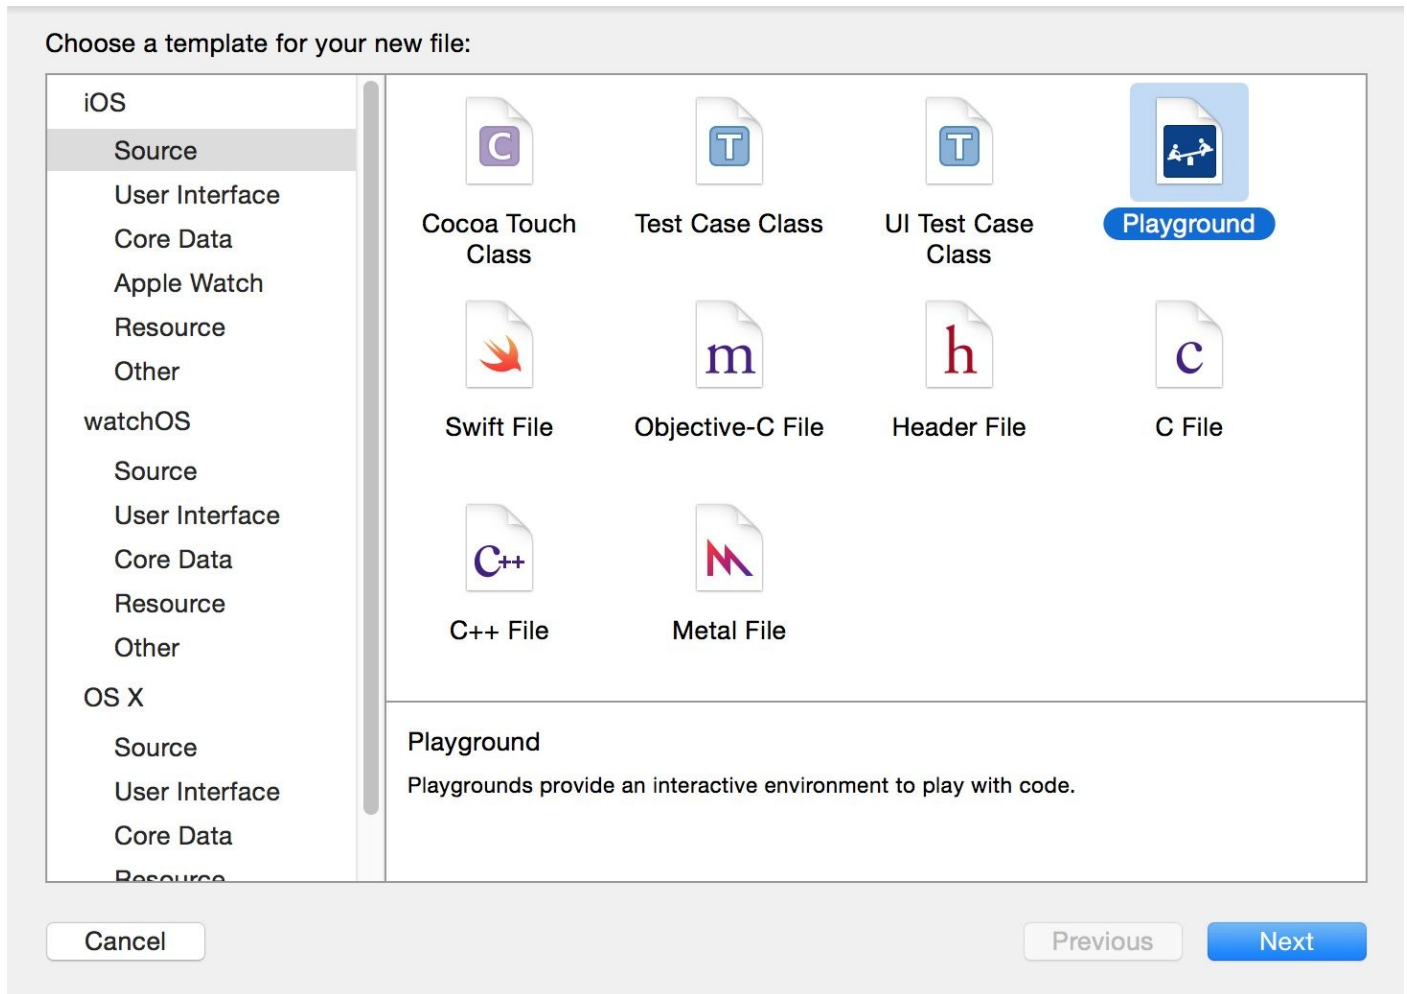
Choose a template for your new file:

iOS
Source
User Interface
Core Data
Apple Watch
Resource
Other
watchOS
Source
User Interface
Core Data
Resource
Other
OS X
Source
User Interface
Core Data
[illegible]

C
Cocoa Touch Class

T
Test Case Class

T
UI Test Case Class

Playground

Swift File

m
Objective-C File

h
Header File

c
C File

C++
C++ File

Metal File

Playground
Playgrounds provide an interactive environment to play with code.

Cancel
Previous
Next